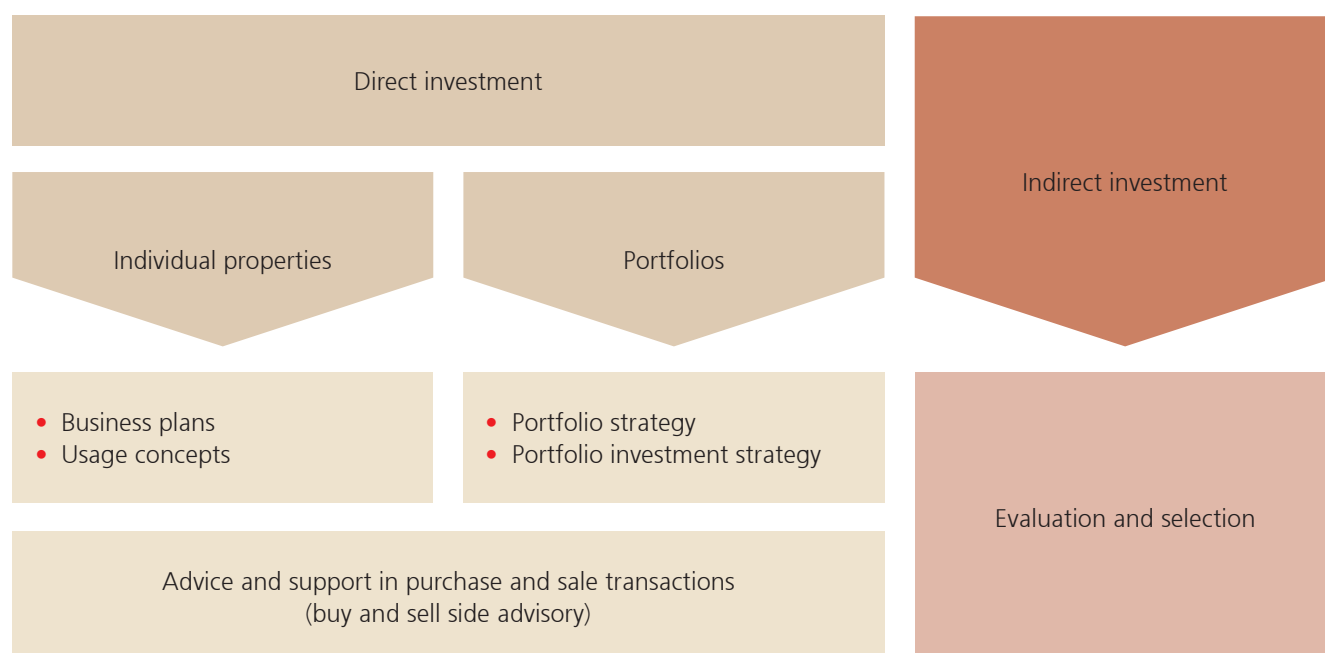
Direct investment

Indirect investment

Individual properties

Portfolios

- Business plans
- Usage concepts

- Portfolio strategy
- Portfolio investment strategy

Evaluation and selection

Advice and support in purchase and sale transactions (buy and sell side advisory)